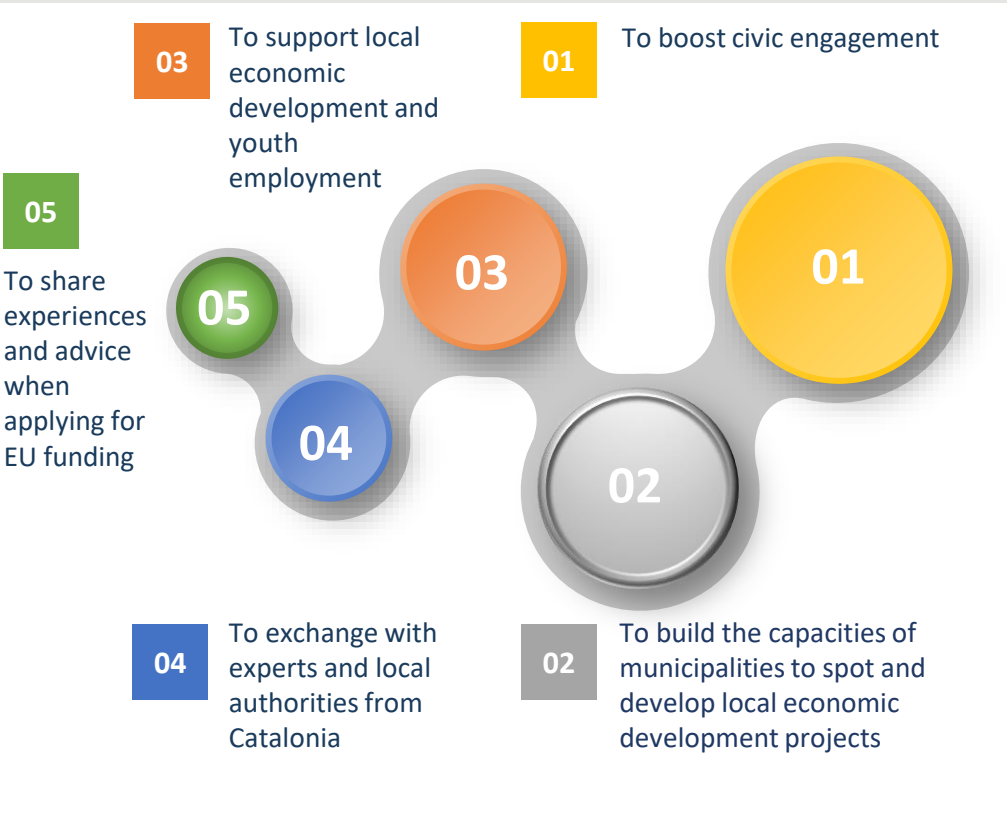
03 To support local economic development and youth employment

01 To boost civic engagement

05

To share experiences and advice when applying for EU funding

05

03

01

04

02

04 To exchange with experts and local authorities from Catalonia

02 To build the capacities of municipalities to spot and develop local economic development projects